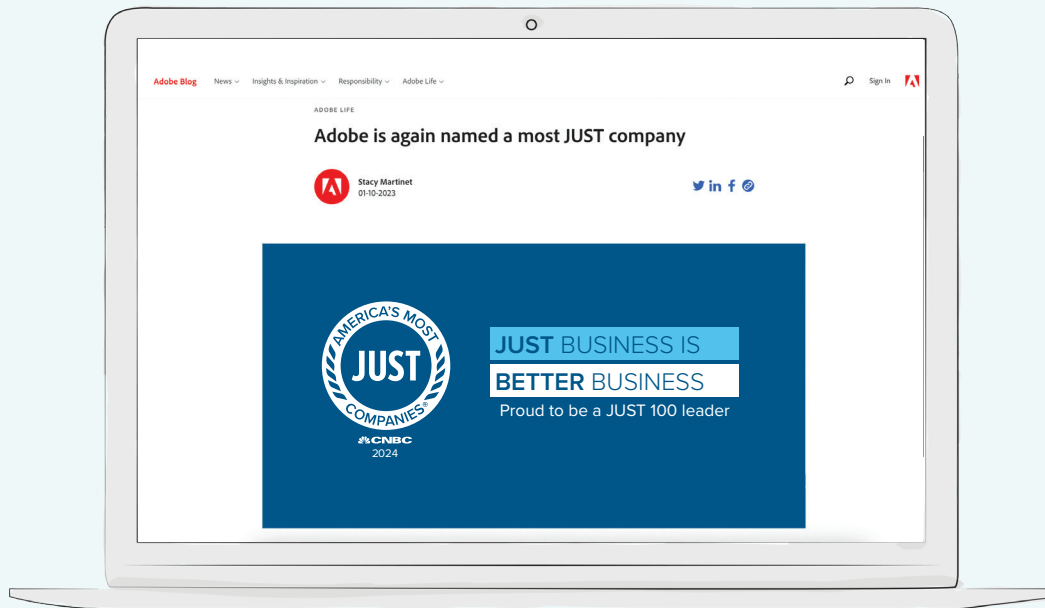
Adobe Blog News Insights & Inspiration Responsibility Adobe Life Sign In

ADOBE LIFE

Adobe is again named a most JUST company

Stacy Martinet
01-10-2023

AMERICA'S MOST JUST COMPANIES®

CNBC
2024

JUST BUSINESS IS
BETTER BUSINESS
Proud to be a JUST 100 leader